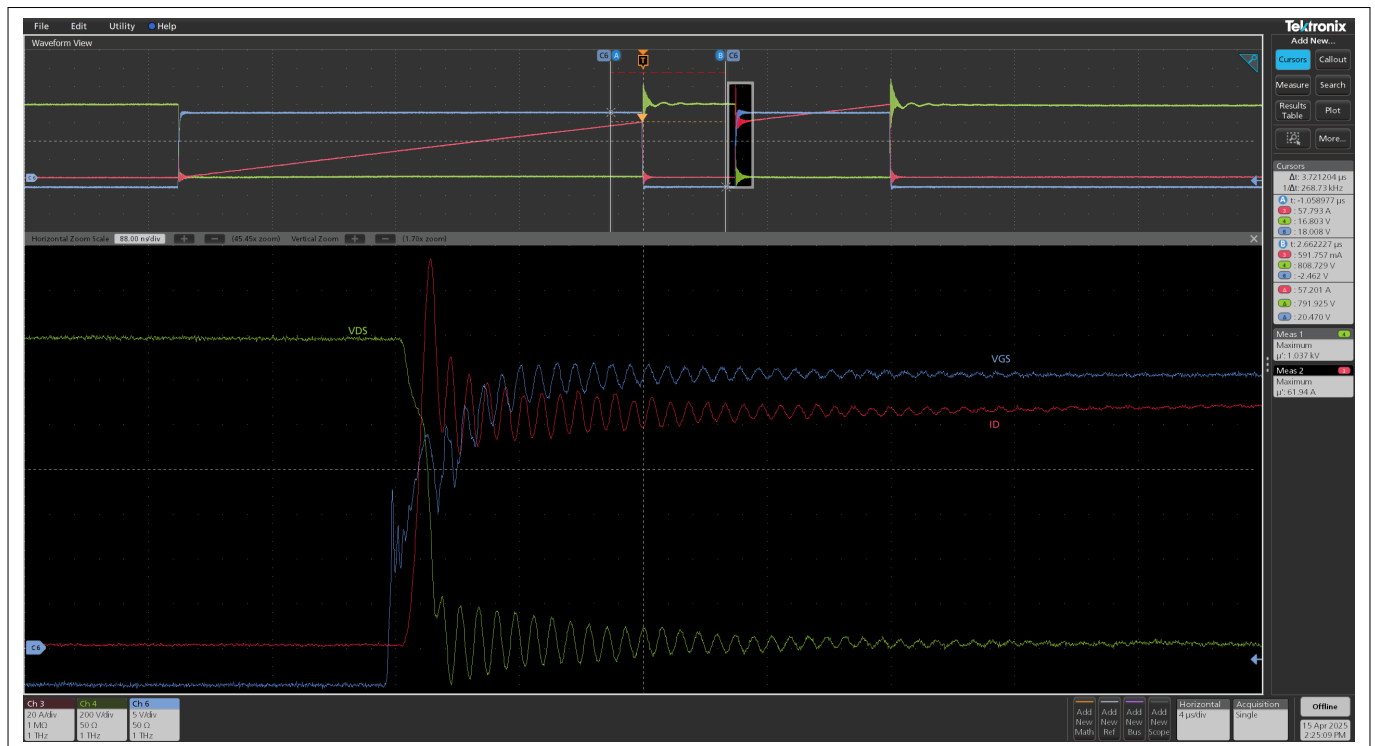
File Edit Utility Help

Tektronix

Add New...

Cursors Callout

Measure Search

Results Table Plot

More...

Waveform View

C6 A T B C6

C4

Horizontal Zoom Scale 88.00 ns/div (45.45x zoom) Vertical Zoom (1.70x zoom)

Cursors
Δt: 3.721204 μs
1/Δt: 268.73 kHz
A t: -1.058977 μs
3 : 57.793 A
4 : 16.803 V
6 : 18.008 V
B t: 2.662227 μs
3 : 591.757 mA
4 : 808.729 V
6 : -2.462 V
Δ : 57.201 A
Δ : 791.925 V
Δ : 20.470 V

Meas 1 4
Maximum
μ': 1.037 kV

Meas 2 3
Maximum
μ': 61.94 A

VDS

VGS

ID

C6

Ch 3
20 A/div
1 MΩ
1 THz

Ch 4
200 V/div
50 Ω
1 THz

Ch 6
5 V/div
50 Ω
1 THz

Add New Math

Add New Ref

Add New Bus

Add New Scope

Horizontal
4 μs/div

Acquisition
Single

Offline

15 Apr 2025
2:25:09 PM